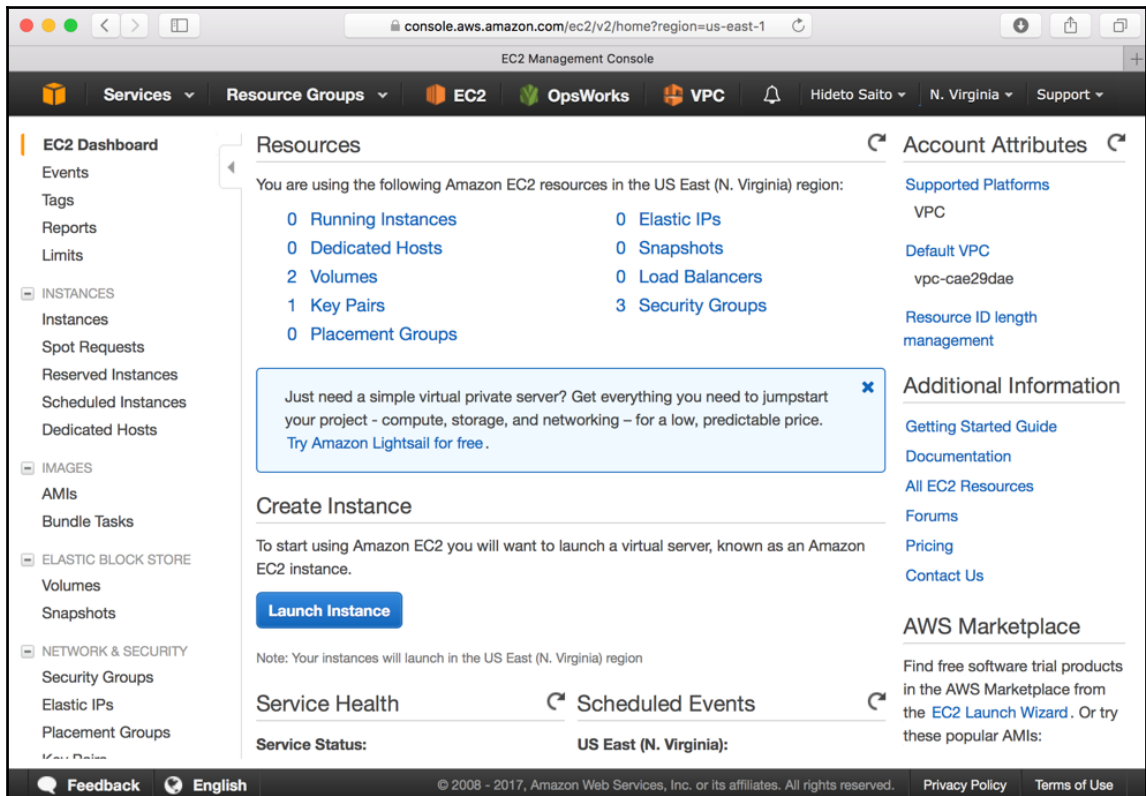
console.aws.amazon.com/ec2/v2/home?region=us-east-1

EC2 Management Console

Services Resource Groups EC2 OpsWorks VPC Hideto Saito N. Virginia Support

EC2 Dashboard
Events
Tags
Reports
Limits
INSTANCES
Instances
Spot Requests
Reserved Instances
Scheduled Instances
Dedicated Hosts
IMAGES
AMIs
Bundle Tasks
ELASTIC BLOCK STORE
Volumes
Snapshots
NETWORK & SECURITY
Security Groups
Elastic IPs
Placement Groups
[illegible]

Resources

You are using the following Amazon EC2 resources in the US East (N. Virginia) region:

0 Running Instances
0 Dedicated Hosts
2 Volumes
1 Key Pairs
0 Placement Groups
0 Elastic IPs
0 Snapshots
0 Load Balancers
3 Security Groups

Just need a simple virtual private server? Get everything you need to jumpstart your project - compute, storage, and networking – for a low, predictable price. Try Amazon Lightsail for free.

Create Instance

To start using Amazon EC2 you will want to launch a virtual server, known as an Amazon EC2 instance.

Launch Instance

Note: Your instances will launch in the US East (N. Virginia) region

Service Health

Service Status:

Scheduled Events

US East (N. Virginia):

Account Attributes

Supported Platforms
VPC
Default VPC
vpc-cae29dae
Resource ID length management

Additional Information

Getting Started Guide
Documentation
All EC2 Resources
Forums
Pricing
Contact Us

AWS Marketplace

Find free software trial products in the AWS Marketplace from the EC2 Launch Wizard. Or try these popular AMIs:

Feedback English © 2008 - 2017, Amazon Web Services, Inc. or its affiliates. All rights reserved. Privacy Policy Terms of Use